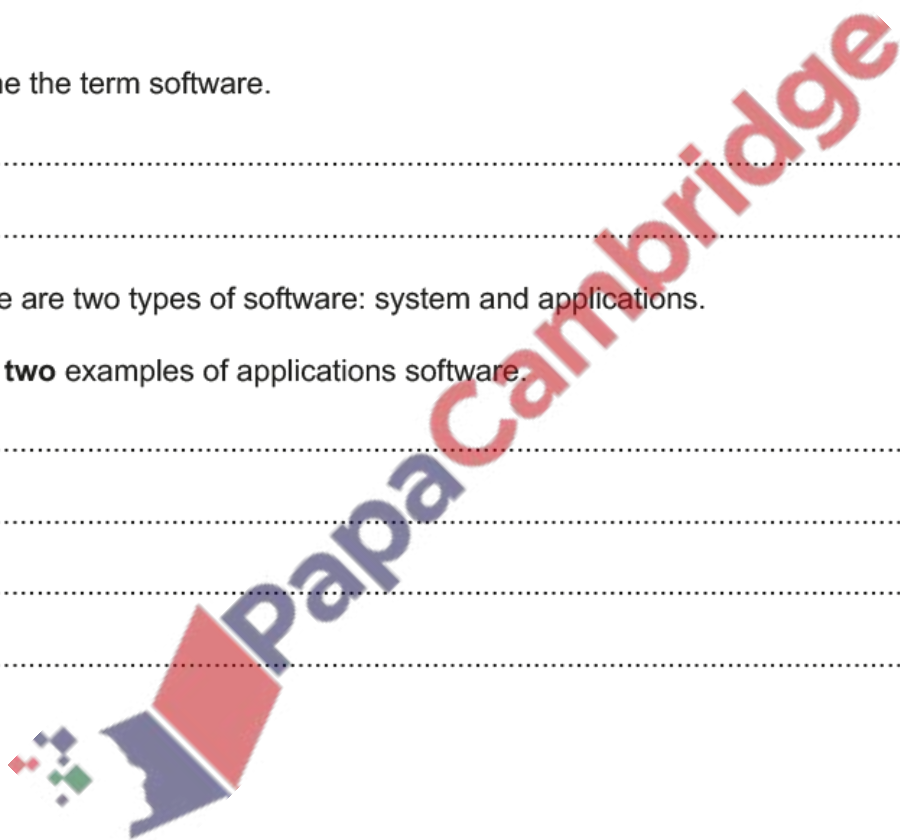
ne the term software.

..........................................................................................................................................

..........................................................................................................................................

e are two types of software: system and applications.

**two** examples of applications software.

..........................................................................................................................................

..........................................................................................................................................

..........................................................................................................................................

..........................................................................................................................................

PapaCambridge